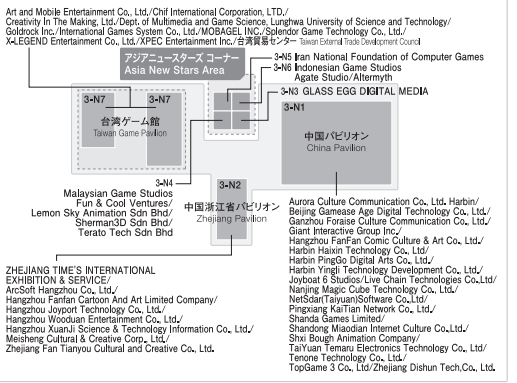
Art and Mobile Entertainment Co., Ltd./Chif International Corporation, LTD./ Creativity In The Making, Ltd./Dept. of Multimedia and Game Science, Lunghwa University of Science and Technology/ Goldrock Inc./International Games System Co., Ltd./MOBAGEL INC./Splendor Game Technology Co., Ltd./ X-LEGEND Entertainment Co., Ltd./XPEC Entertainment Inc./台湾貿易センター Taiwan External Trade Development Council

アジアニュースターズ コーナー
Asia New Stars Area

3-N5 Iran National Foundation of Computer Games
3-N6 Indonesian Game Studios
Agate Studio/Altermyth

3-N3 GLASS EGG DIGITAL MEDIA

3-N7
3-N7
台湾ゲーム館
Taiwan Game Pavilion

3-N1
中国パビリオン
China Pavilion

3-N4
Malaysian Game Studios
Fun & Cool Ventures/
Lemon Sky Animation Sdn Bhd/
Sherman3D Sdn Bhd/
Terato Tech Sdn Bhd

3-N2
中国浙江省パビリオン
Zhejiang Pavilion

Aurora Culture Communication Co., Ltd. Harbin/
Beijing Gamease Age Digital Technology Co., Ltd./
Ganzhou Foraise Culture Communication Co., Ltd./
Giant Interactive Group Inc./
Hangzhou FanFan Comic Culture & Art Co., Ltd./
Harbin Haixin Technology Co., Ltd./
Harbin PingGo Digital Arts Co., Ltd./
Harbin Yingli Technology Development Co., Ltd./
Joyboat 6 Studios/Live Chain Technologies Co.,Ltd/
Nanjing Magic Cube Technology Co., Ltd./
NetSdar(Taiyuan)Software Co.,Ltd/
Pingxiang KaiTian Network Co., Ltd./
Shanda Games Limited/
Shandong Miaodian Internet Culture Co.,Ltd./
Shxi Bough Animation Company/
TaiYuan Temaru Electronics Technology Co., Ltd./
Tenone Technology Co., Ltd./
TopGame 3 Co., Ltd/Zhejiang Dishun Tech,Co., Ltd.

ZHEJIANG TIME'S INTERNATIONAL EXHIBITION & SERVICE/
ArcSoft Hangzhou Co., Ltd./
Hangzhou Fanfan Cartoon And Art Limited Company/
Hangzhou Joyport Technology Co., Ltd./
Hangzhou Woodan Entertainment Co., Ltd./
Hangzhou XuanJi Science & Technology Information Co., Ltd./
Meisheng Cultural & Creative Corp., Ltd./
Zhejiang Fan Tianyou Cultural and Creative Co., Ltd.